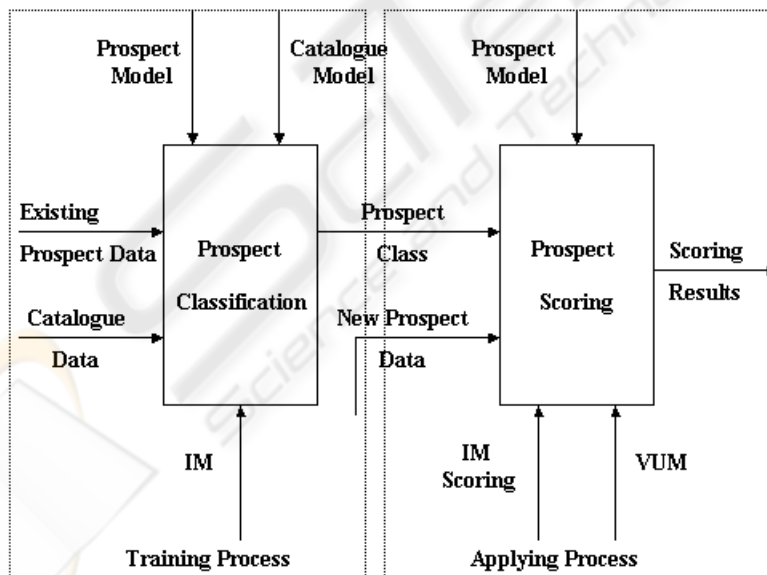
Prospect Model

Catalogue Model

Prospect Model

Existing Prospect Data

Catalogue Data

Prospect Classification

Prospect Class

New Prospect Data

Prospect Scoring

Scoring Results

IM

IM Scoring

VUM

Training Process

Applying Process